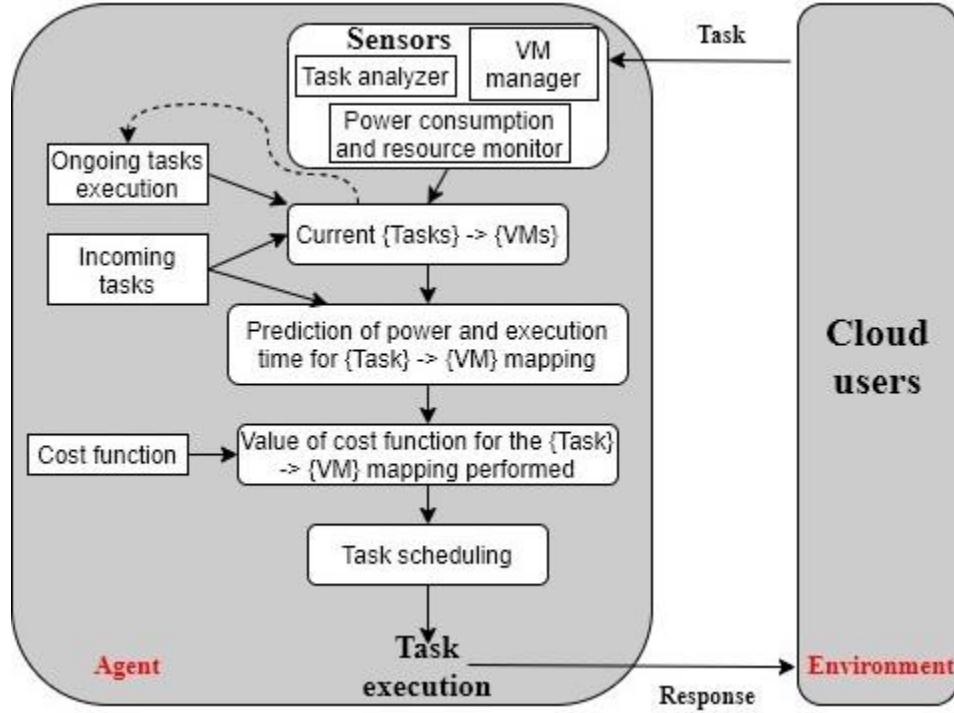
Sensors

Task analyzer

VM manager

Power consumption and resource monitor

Task

Ongoing tasks execution

Current {Tasks} -> {VMs}

Incoming tasks

Prediction of power and execution time for {Task} -> {VM} mapping

Cloud users

Cost function

Value of cost function for the {Task} -> {VM} mapping performed

Task scheduling

Agent

Task execution

Response

Environment